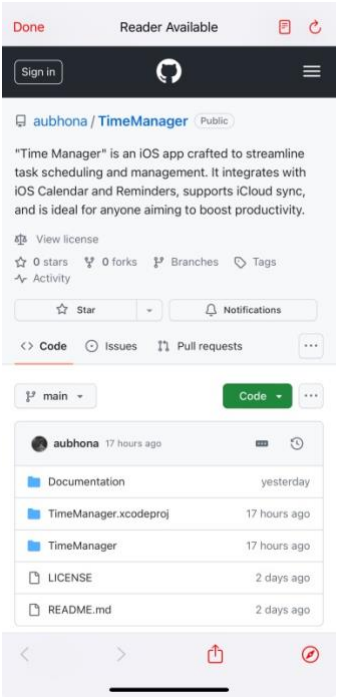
Done

Reader Available

Sign in

aubhona / TimeManager Public

"Time Manager" is an iOS app crafted to streamline task scheduling and management. It integrates with iOS Calendar and Reminders, supports iCloud sync, and is ideal for anyone aiming to boost productivity.

View license

0 stars 0 forks Branches Tags

Activity

Star

Notifications

Code Issues Pull requests

main

Code

aubhona 17 hours ago

| | |
|---|---|
| Documentation | yesterday |
| TimeManager.xcodeproj | 17 hours ago |
| TimeManager | 17 hours ago |
| LICENSE | 2 days ago |
| README.md | 2 days ago |